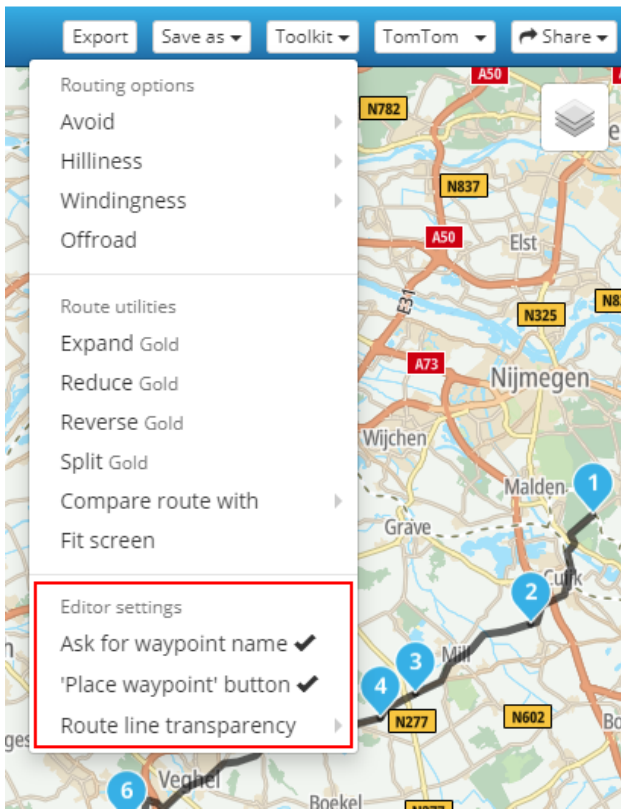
Export Save as ▾ Toolkit ▾ TomTom ▾ Share ▾

Routing options
Avoid
Hilliness
Windingness
Offroad

Route utilities
Expand Gold
Reduce Gold
Reverse Gold
Split Gold
Compare route with
Fit screen

Editor settings
Ask for waypoint name ✔
'Place waypoint' button ✔
Route line transparency

A50
N782
N837
A50
Elst
E31
N325
N8
A73
Nijmegen
Wijchen
Malden
1
Grave
2
Cuijk
3
Mill
4
N277
N602
Bo
ges
Veghel
6
Boekel